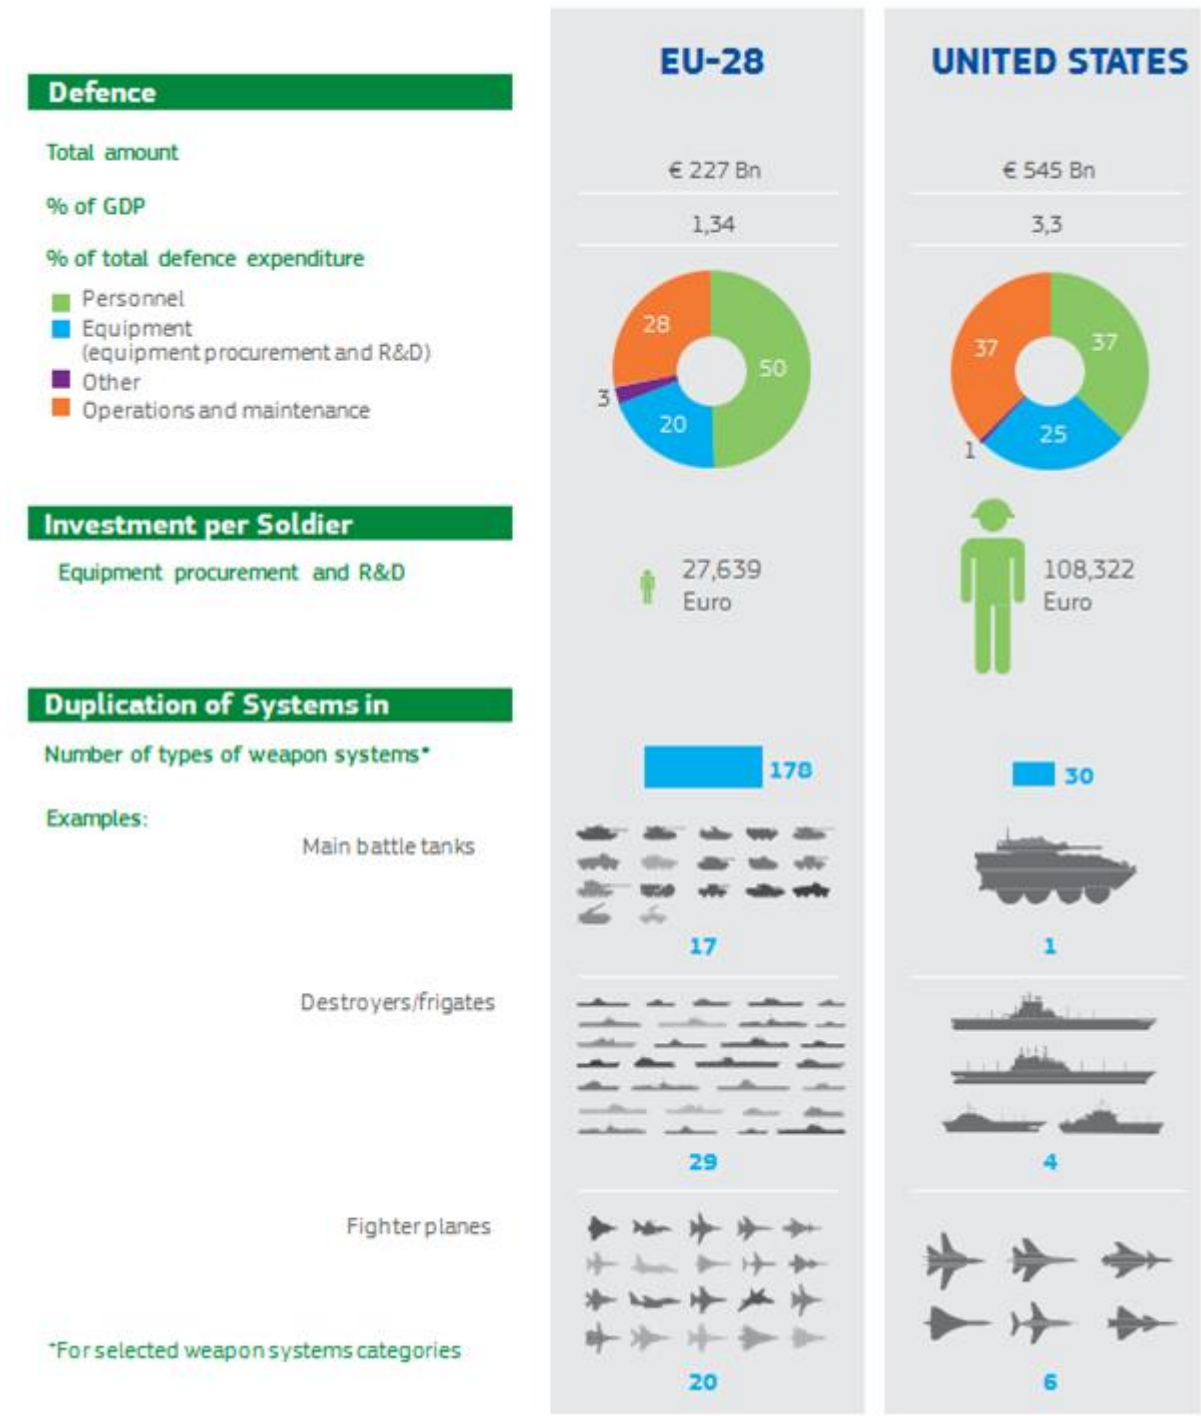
EU-28

UNITED STATES

Defence

Total amount

€ 227 Bn

€ 545 Bn

% of GDP

1,34

3,3

% of total defence expenditure

Personnel
Equipment (equipment procurement and R&D)
Other
Operations and maintenance

28
50
3
20

37
37
1
25

Investment per Soldier

Equipment procurement and R&D

27,639 Euro

108,322 Euro

Duplication of Systems in

Number of types of weapon systems*

178

30

Examples:

Main battle tanks

17

1

Destroyers/frigates

29

4

Fighter planes

20

6

*For selected weapon systems categories